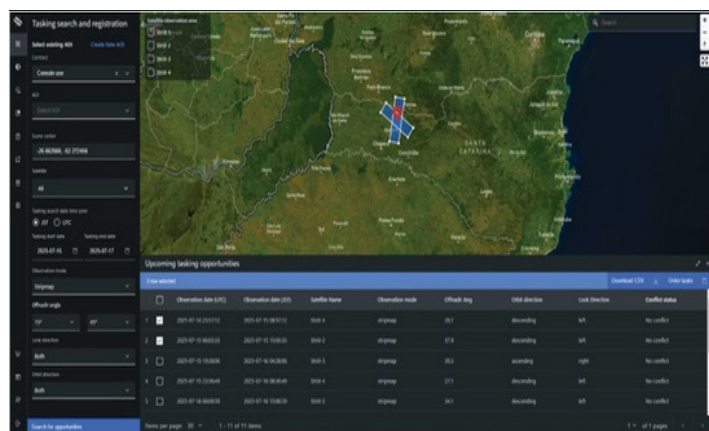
Tasking search and registration

Select existing AOI

Create New AOI

Contract

Console user

AOI

Select AOI

Scene center

-26.662988, -52.272456

Satellite

All

Tasking search date time zone

JST UTC

Tasking start date

2025-07-15

Tasking end date

2025-07-17

Observation mode

Stripmap

Offnadir angle

15°

45°

Look direction

Both

Orbit direction

Both

Search for opportunities

Satellite observation area

Strix 1

Strix 2

Strix 3

Strix 4

Q Search

Upcoming tasking opportunities

3 row selected

Download CSV

Order tasks

| | Observation date (UTC) | Observation date (JST) | Satellite Name | Observation mode | Offnadir Ang | Orbit direction | Look Direction | Conflict status |
|---|---|---|---|---|---|---|---|---|
| 1 | 2025-07-16 23:57:12 | 2025-07-15 08:57:12 | Strix 4 | stripmap | 29.5 | descending | left | No conflict |
| 2 | 2025-07-15 06:03:33 | 2025-07-15 15:03:33 | Strix 2 | stripmap | 37.9 | descending | left | No conflict |
| 3 | 2025-07-15 19:28:06 | 2025-07-16 04:28:06 | Strix 3 | stripmap | 39.3 | ascending | right | No conflict |
| 4 | 2025-07-15 23:38:49 | 2025-07-16 08:38:49 | Strix 4 | stripmap | 27.3 | descending | left | No conflict |
| 5 | 2025-07-16 06:00:59 | 2025-07-16 15:00:59 | Strix 2 | stripmap | 34.1 | descending | left | No conflict |

Items per page: 30

1 - 11 of 11 items

1 of 1 pages